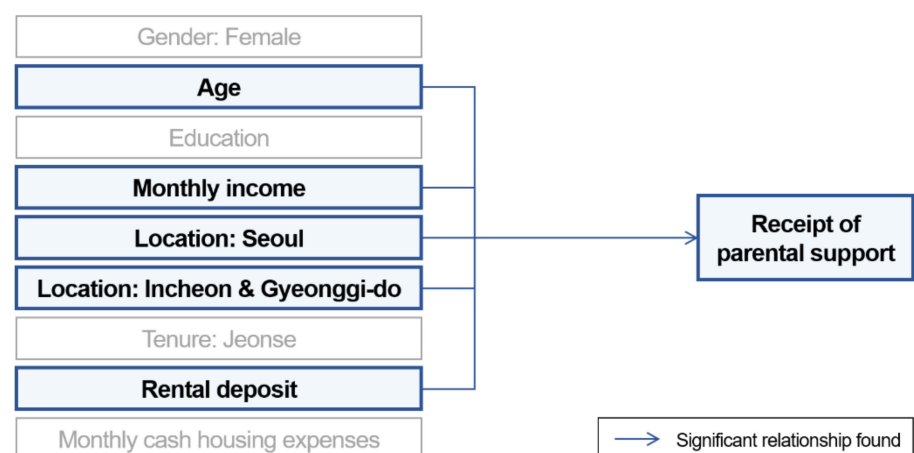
Gender: Female

Age

Education

Monthly income

Location: Seoul

Location: Incheon & Gyeonggi-do

Tenure: Jeonse

Rental deposit

Monthly cash housing expenses

Receipt of parental support

Significant relationship found